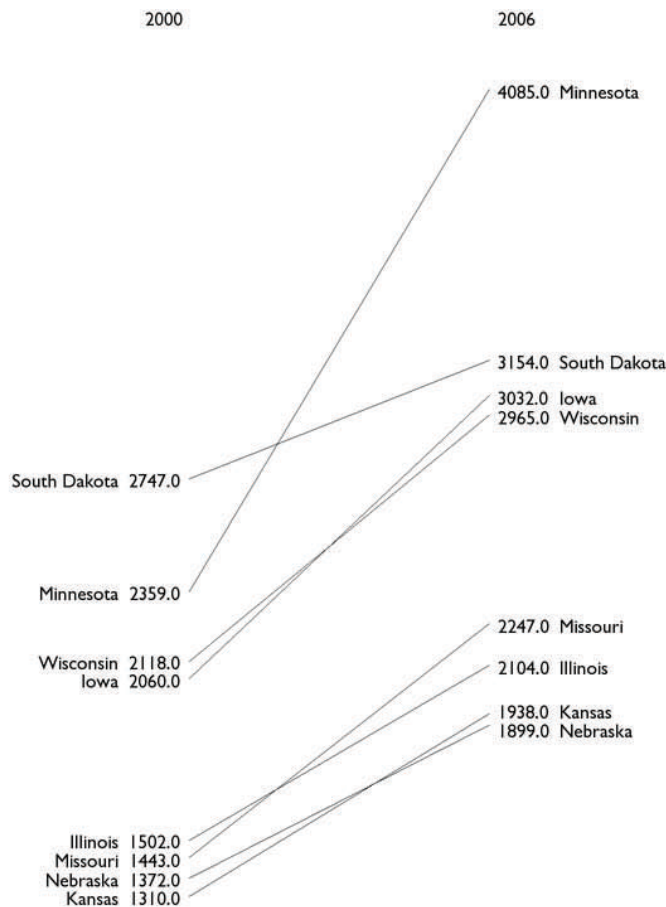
2000

2006

4085.0 Minnesota

3154.0 South Dakota
3032.0 Iowa
2965.0 Wisconsin

South Dakota 2747.0

Minnesota 2359.0

Wisconsin 2118.0
Iowa 2060.0

2247.0 Missouri

2104.0 Illinois

1938.0 Kansas
1899.0 Nebraska

Illinois 1502.0
Missouri 1443.0
Nebraska 1372.0
Kansas 1310.0